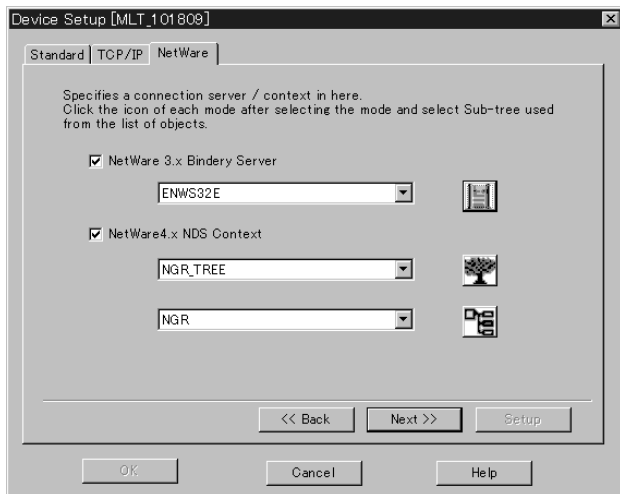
Device Setup [MLT_101809]

Standard | TCP/IP | NetWare

Specifies a connection server / context in here.
Click the icon of each mode after selecting the mode and select Sub-tree used from the list of objects.

☑ NetWare 3.x Bindery Server

ENWS32E

☑ NetWare4.x NDS Context

NGR_TREE

NGR

<< Back | Next >> | Setup

OK | Cancel | Help